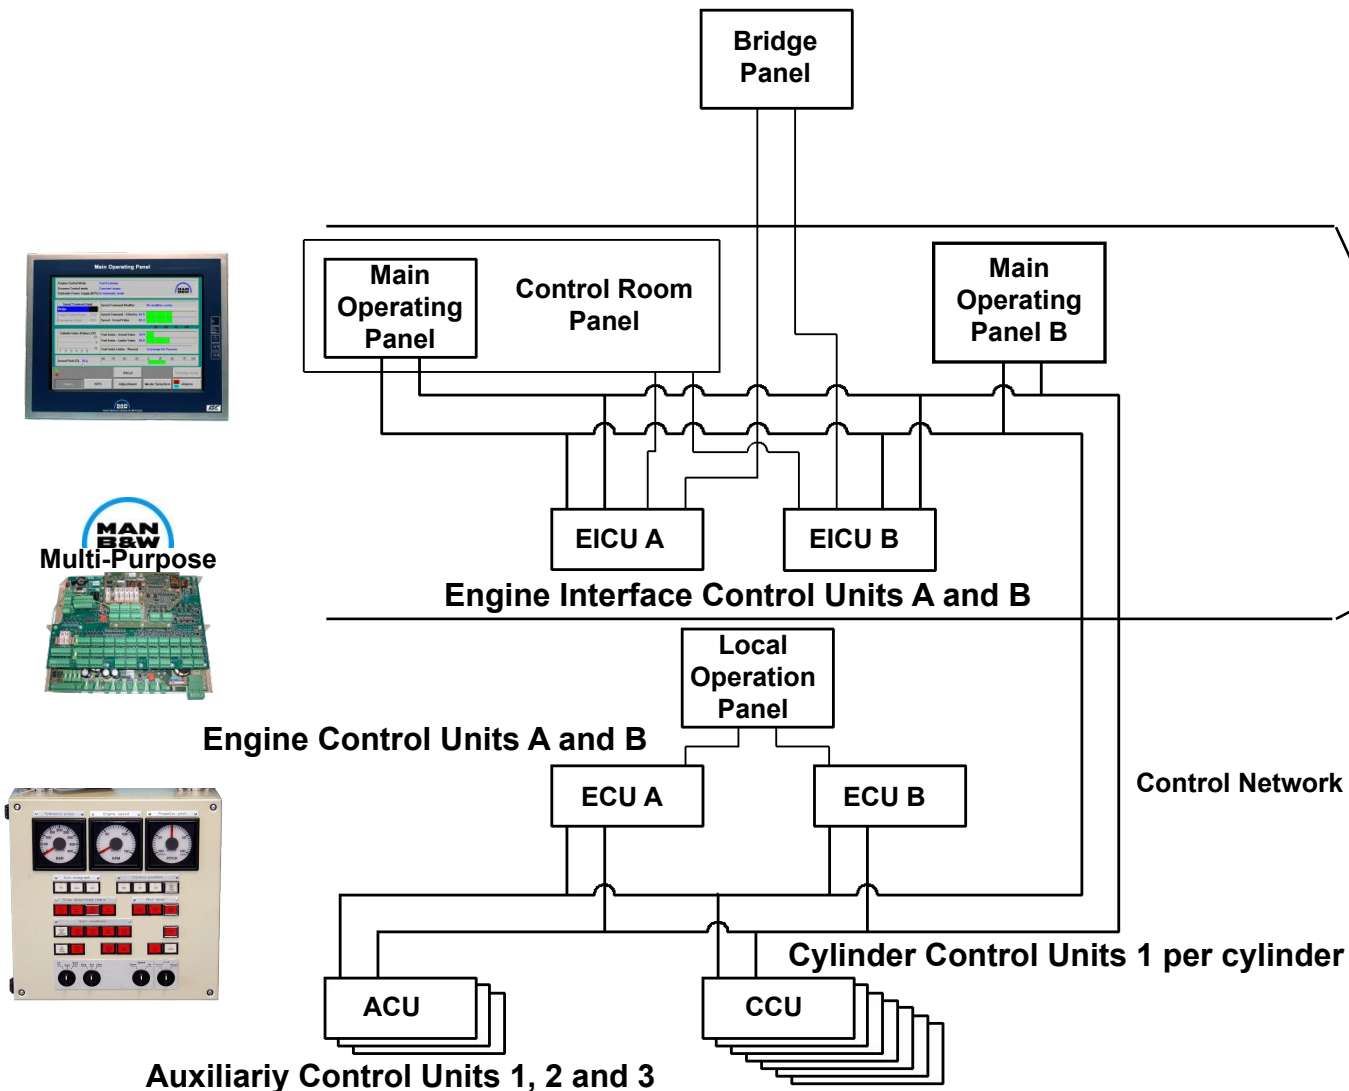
Bridge Panel

Main Operating Panel

Control Room Panel

Main Operating Panel B

Main Operating Panel

MAN B&W

Multi-Purpose

EICU A

EICU B

Engine Interface Control Units A and B

Local Operation Panel

Engine Control Units A and B

ECU A

ECU B

Control Network

Cylinder Control Units 1 per cylinder

ACU

CCU

Auxiliariy Control Units 1, 2 and 3